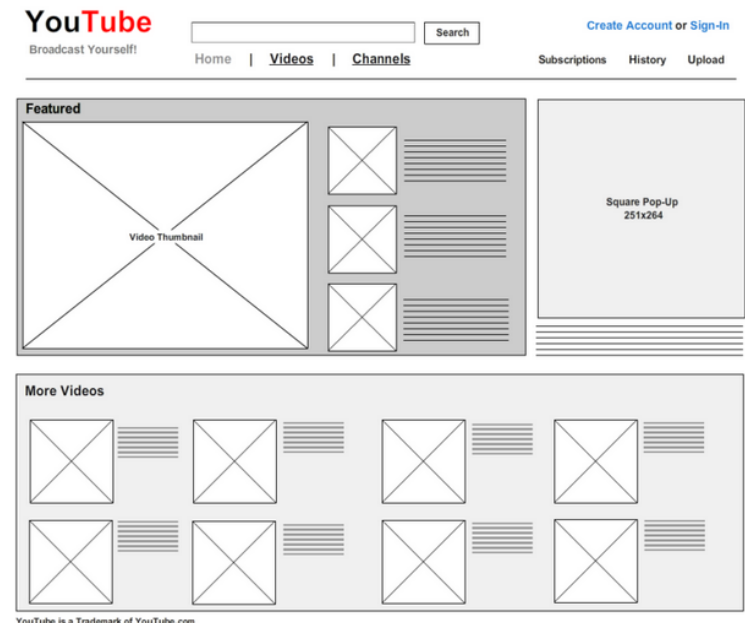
YouTube
Broadcast Yourself!

Search

Create Account or Sign-In

Home | Videos | Channels

Subscriptions History Upload

Featured

Video Thumbnail

Square Pop-Up
251x264

More Videos

YouTube is a Trademark of YouTube.com